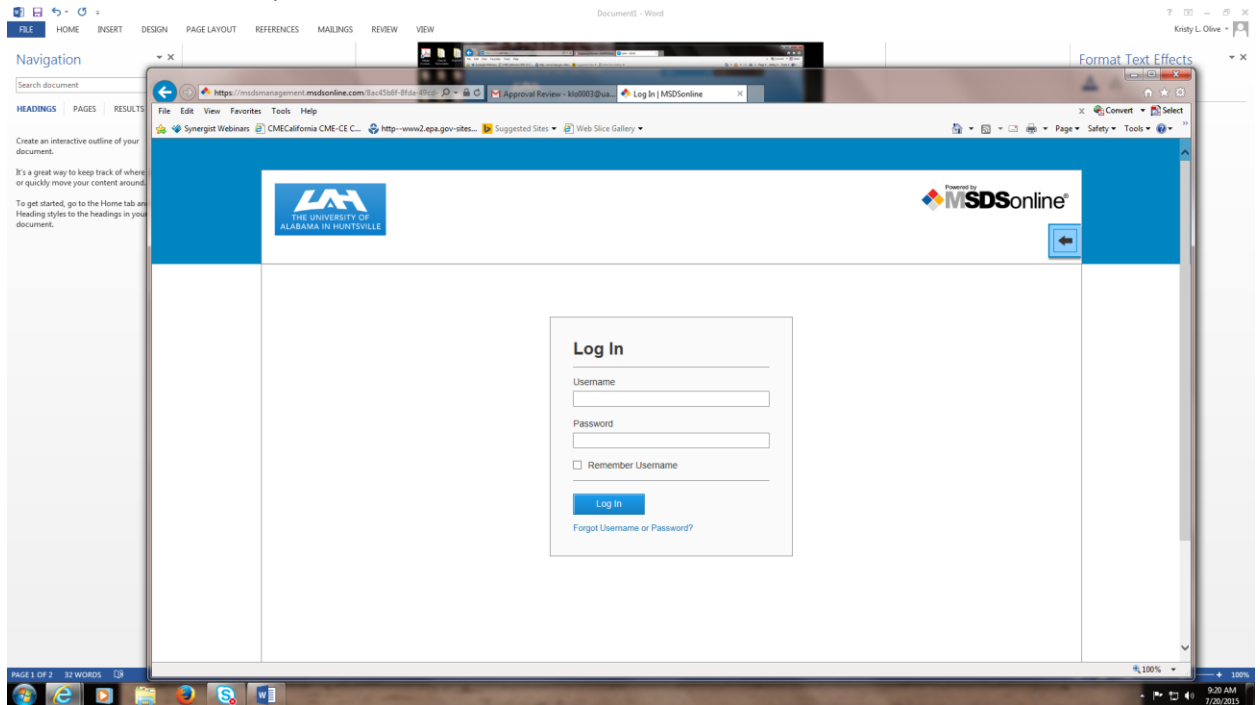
Document1 - Word

FILE HOME INSERT DESIGN PAGE LAYOUT REFERENCES MAILINGS REVIEW VIEW

Kristy L. Olive

Navigation

Search document

HEADINGS PAGES RESULTS

Create an interactive outline of your document.

It's a great way to keep track of where or quickly move your content around.

To get started, go to the Home tab an Heading styles to the headings in you document.

Format Text Effects

https://msdsmanagement.msdsonline.com/8ac45b6f-8fda-49c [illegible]

Approval Review - klo0003@ua...

Log In | MSDSonline

File Edit View Favorites Tools Help

Convert Select

Synergist Webinars CMECalifornia CME-CE C... http--www2.epa.gov-sites... Suggested Sites Web Slice Gallery

Page Safety Tools

THE UNIVERSITY OF ALABAMA IN HUNTSVILLE

Powered by MSDSonline®

Log In

Username

Password

Remember Username

Log In

Forgot Username or Password?

100%

PAGE 1 OF 2 32 WORDS

100%

9:20 AM
7/20/2015